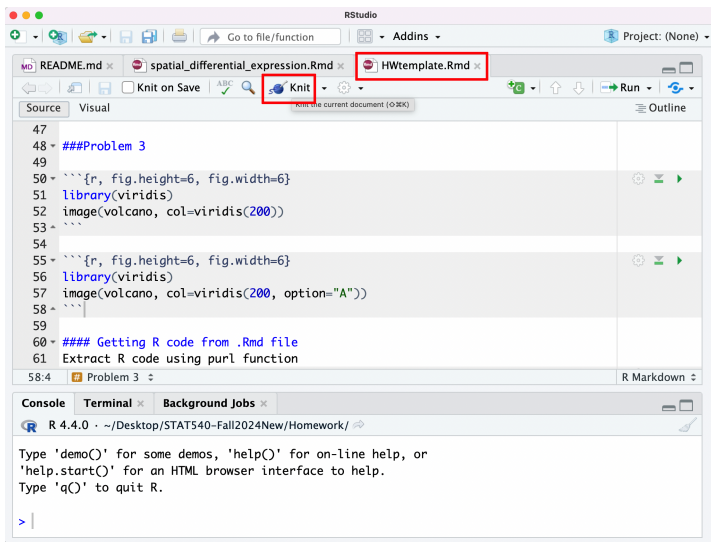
RStudio

Go to file/function

Addins

Project: (None)

README.md

spatial_differential_expression.Rmd

HWtemplate.Rmd

Knit on Save

Knit

Run

Source

Visual

Outline

Knit the current document (⇧⌘K)

47
48 ###Problem 3
49
50 ```{r, fig.height=6, fig.width=6}
51 library(viridis)
52 image(volcano, col=viridis(200))
53 ```
54
55 ```{r, fig.height=6, fig.width=6}
56 library(viridis)
57 image(volcano, col=viridis(200, option="A"))
58 ```
59
60 #### Getting R code from .Rmd file
61 Extract R code using purl function

58:4

Problem 3

R Markdown

Console

Terminal

Background Jobs

R 4.4.0 · ~/Desktop/STAT540-Fall2024New/Homework/

Type 'demo()' for some demos, 'help()' for on-line help, or
'help.start()' for an HTML browser interface to help.
Type 'q()' to quit R.

>